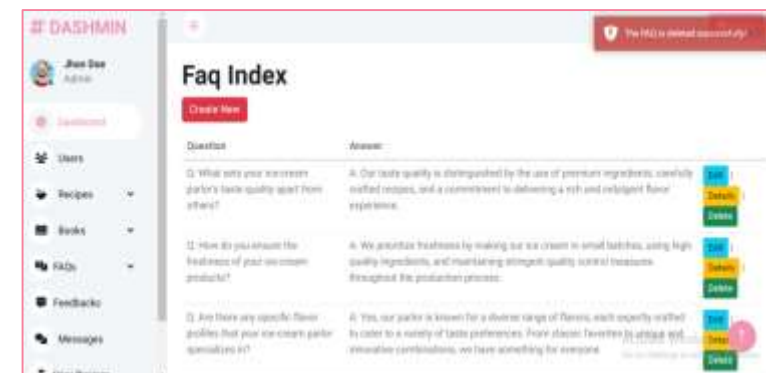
# DASHMIN

Jhon Doe
Admin

Dashboard

Users

Recipes

Books

FAQs

Feedbacks

Messages

The FAQ is deleted successfully!

Faq Index

Create New

| Question | Answer | |
|---|---|---|
| Q. What sets your ice cream parlor's taste quality apart from others? | A. Our taste quality is distinguished by the use of premium ingredients, carefully crafted recipes, and a commitment to delivering a rich and indulgent flavor experience. | Edit Details Delete |
| Q. How do you ensure the freshness of your ice cream products? | A. We prioritize freshness by making our ice cream in small batches, using high quality ingredients, and maintaining stringent quality control measures throughout the production process. | Edit Details Delete |
| Q. Are there any specific flavor profiles that your ice cream parlor specializes in? | A. Yes, our parlor is known for a diverse range of flavors, each expertly crafted to cater to a variety of taste preferences. From classic favorites to unique and innovative combinations, we have something for everyone. | Edit Details Delete |